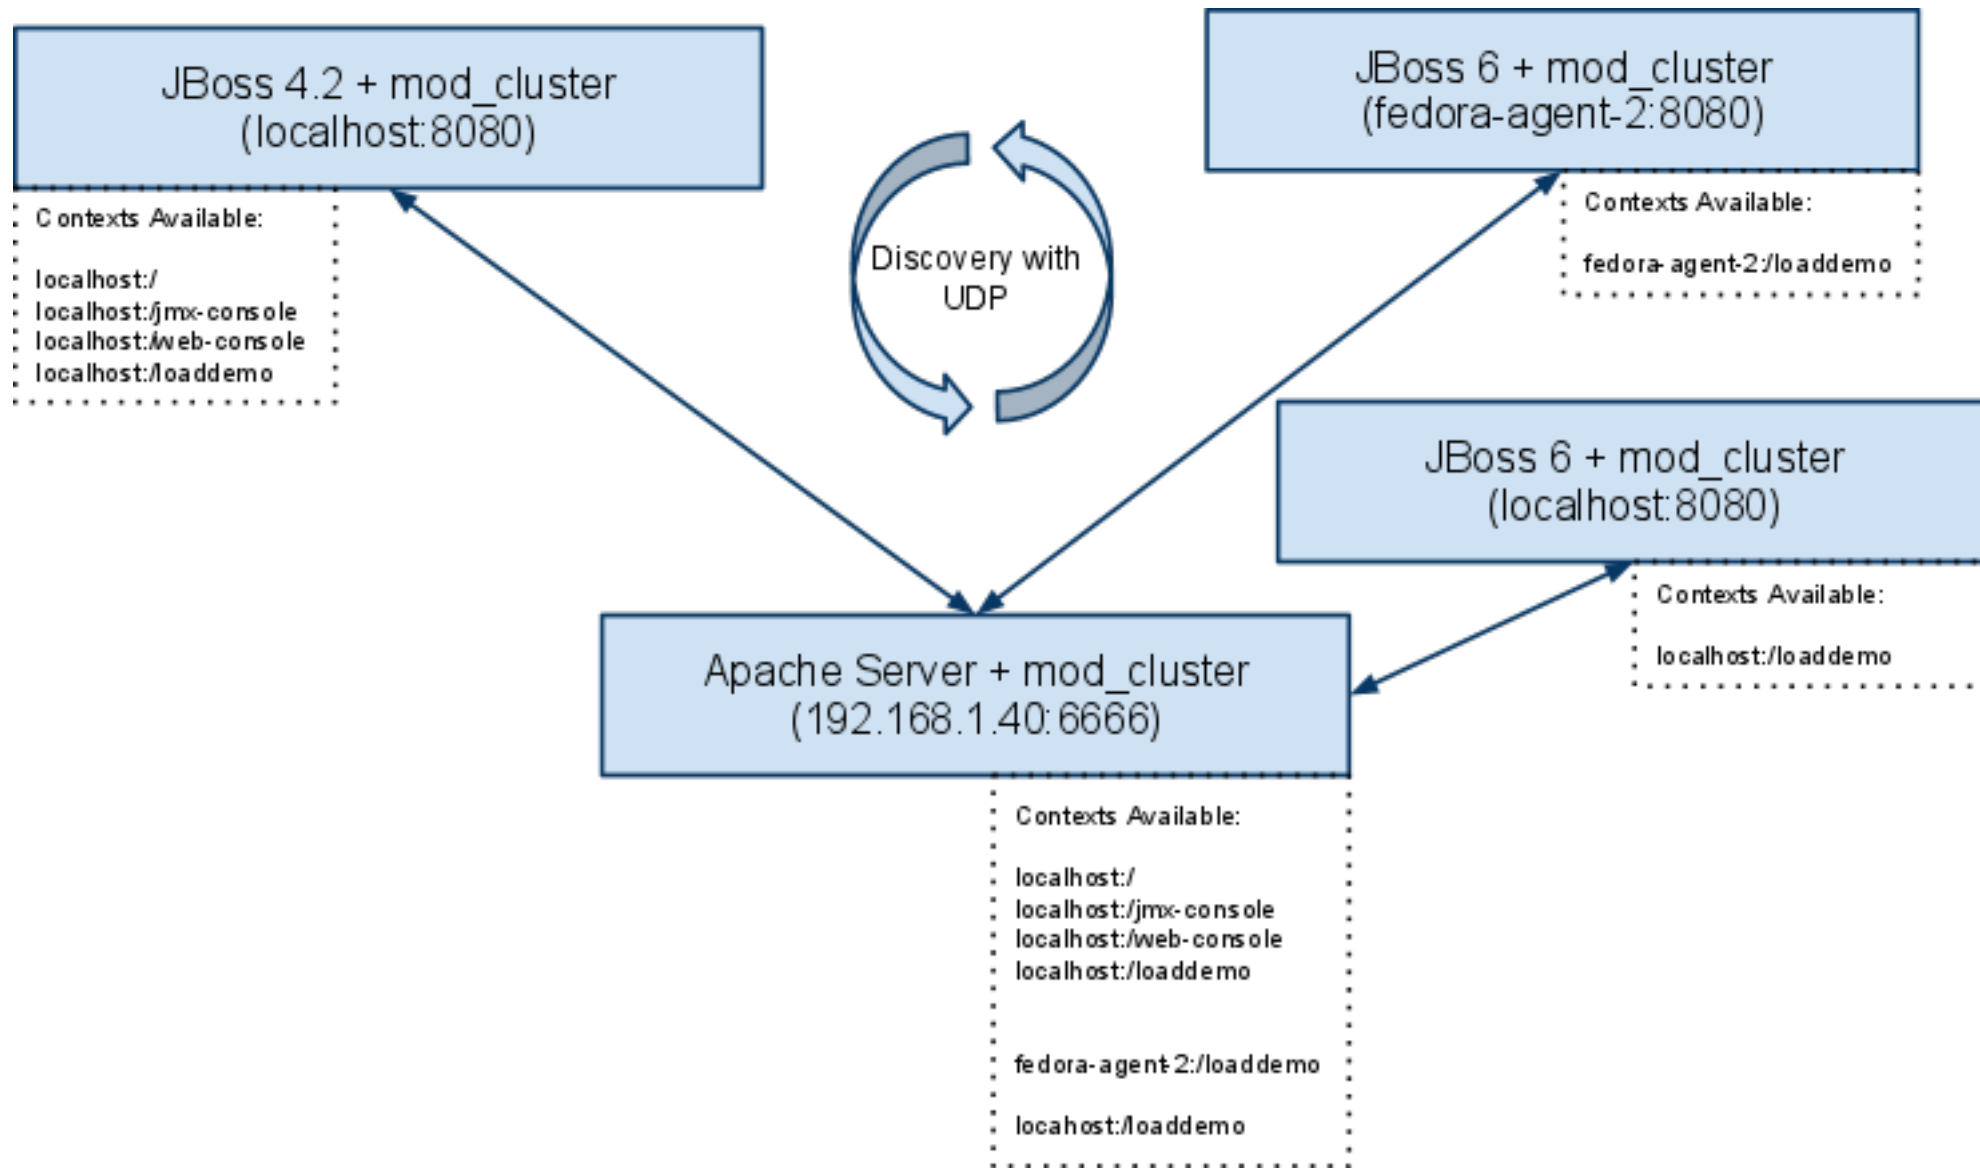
JBoss 4.2 + mod_cluster
(localhost:8080)

Contexts Available:

localhost:/
localhost:/jmx-console
localhost:/web-console
localhost:/loaddemo

Discovery with UDP

JBoss 6 + mod_cluster
(fedora-agent-2:8080)

Contexts Available:

fedora-agent-2:/loaddemo

JBoss 6 + mod_cluster
(localhost:8080)

Contexts Available:

localhost:/loaddemo

Apache Server + mod_cluster
(192.168.1.40:6666)

Contexts Available:

localhost:/
localhost:/jmx-console
localhost:/web-console
localhost:/loaddemo

fedora-agent-2:/loaddemo

locahost:/loaddemo